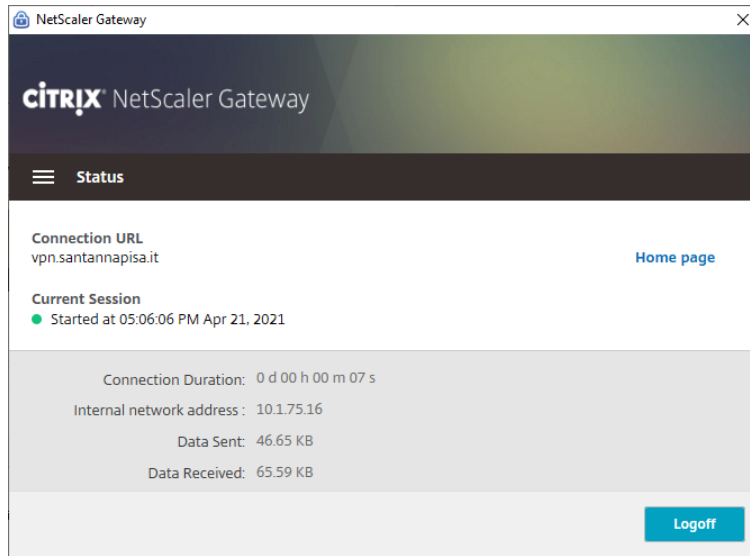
NetScaler Gateway

CITRIX NetScaler Gateway

Status

Connection URL
vpn.santannapisa.it

Home page

Current Session
Started at 05:06:06 PM Apr 21, 2021

| | |
|---|---|
| Connection Duration: | 0 d 00 h 00 m 07 s |
| Internal network address : | 10.1.75.16 |
| Data Sent: | 46.65 KB |
| Data Received: | 65.59 KB |

Logoff